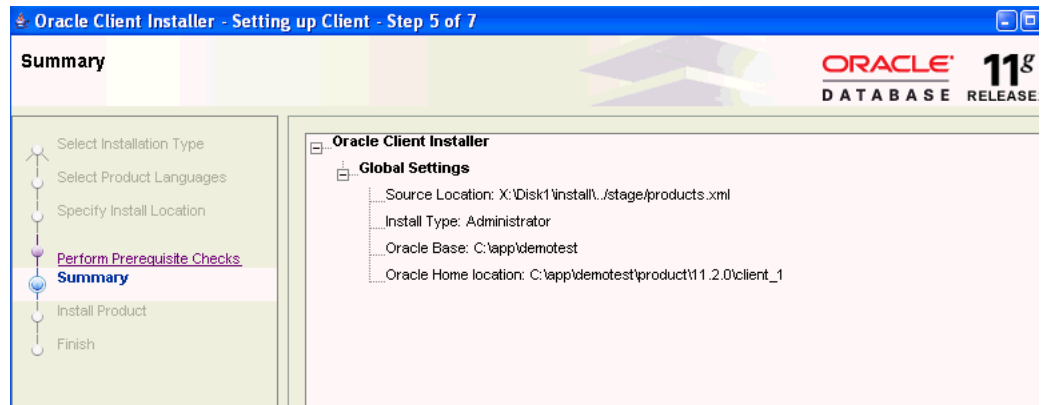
Oracle Client Installer - Setting up Client - Step 5 of 7

Summary

ORACLE DATABASE $11^g$ RELEASE

Select Installation Type
Select Product Languages
Specify Install Location
Perform Prerequisite Checks
Summary
Install Product
Finish

Oracle Client Installer
Global Settings
Source Location: X:\Disk1\install\../stage/products.xml
Install Type: Administrator
Oracle Base: C:\app\demotest
Oracle Home location: C:\app\demotest\product\11.2.0\client_1